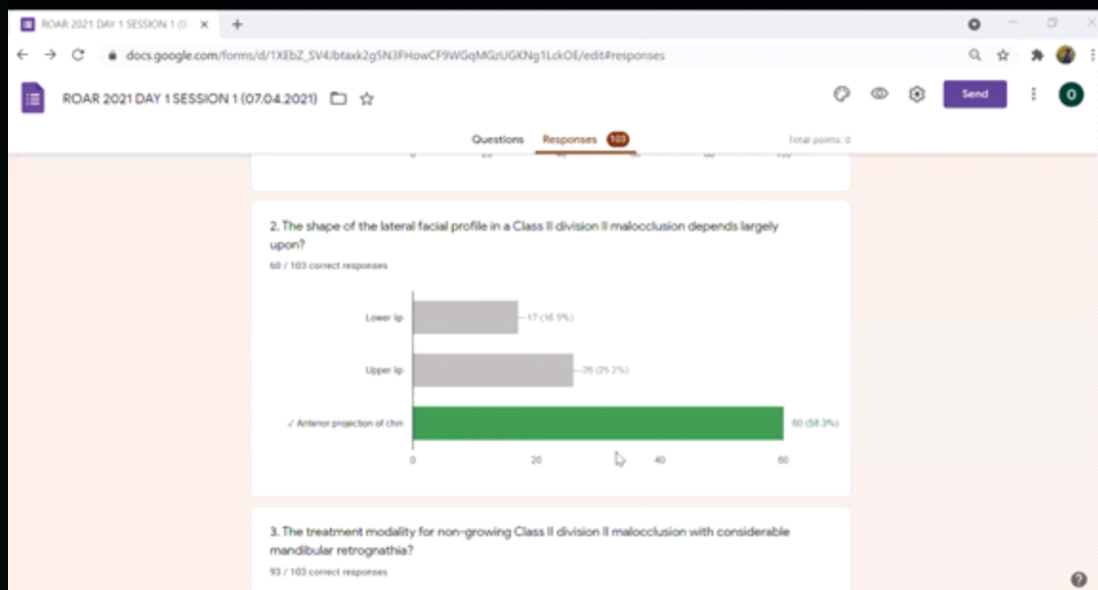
ROAR 2021 DAY 1 SESSION 1 (0 ×

docs.google.com/forms/d/1XEbZ_SV4/btaxk2g5N3FHowCF9WGqMGzUGKNg1LckOE/edit#responses

ROAR 2021 DAY 1 SESSION 1 (07.04.2021)

Send

O

Questions Responses 103 Total points: 0

2. The shape of the lateral facial profile in a Class II division II malocclusion depends largely upon?

60 / 103 correct responses

Lower lip — 17 (16.5%)

Upper lip — 26 (25.2%)

✓ Anterior projection of chin 60 (58.3%)

0 20 40 60

3. The treatment modality for non-growing Class II division II malocclusion with considerable mandibular retrognathia?

93 / 103 correct responses